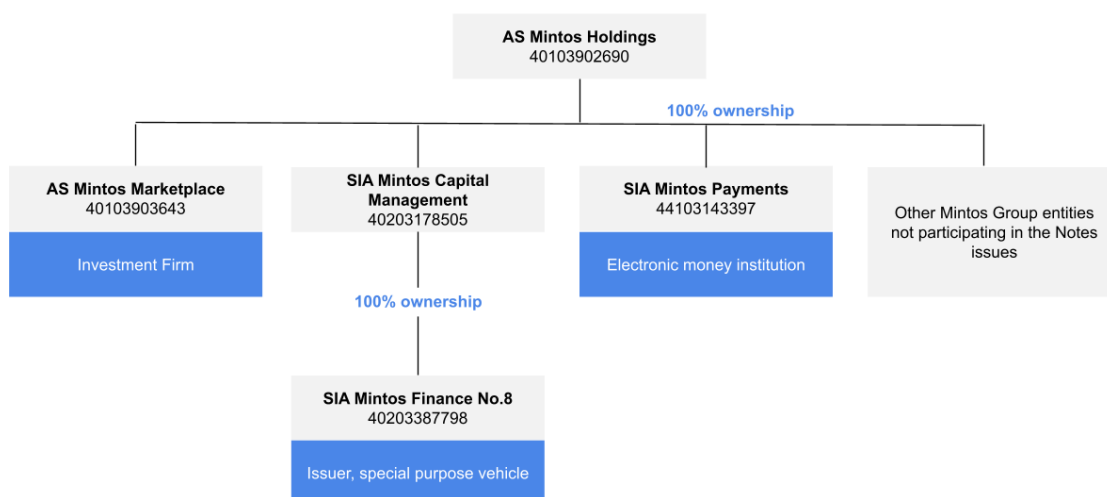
AS Mintos Holdings
40103902690

100% ownership

AS Mintos Marketplace
40103903643

Investment Firm

SIA Mintos Capital Management
40203178505

100% ownership

SIA Mintos Finance No.8
40203387798

Issuer, special purpose vehicle

SIA Mintos Payments
44103143397

Electronic money institution

Other Mintos Group entities not participating in the Notes issues